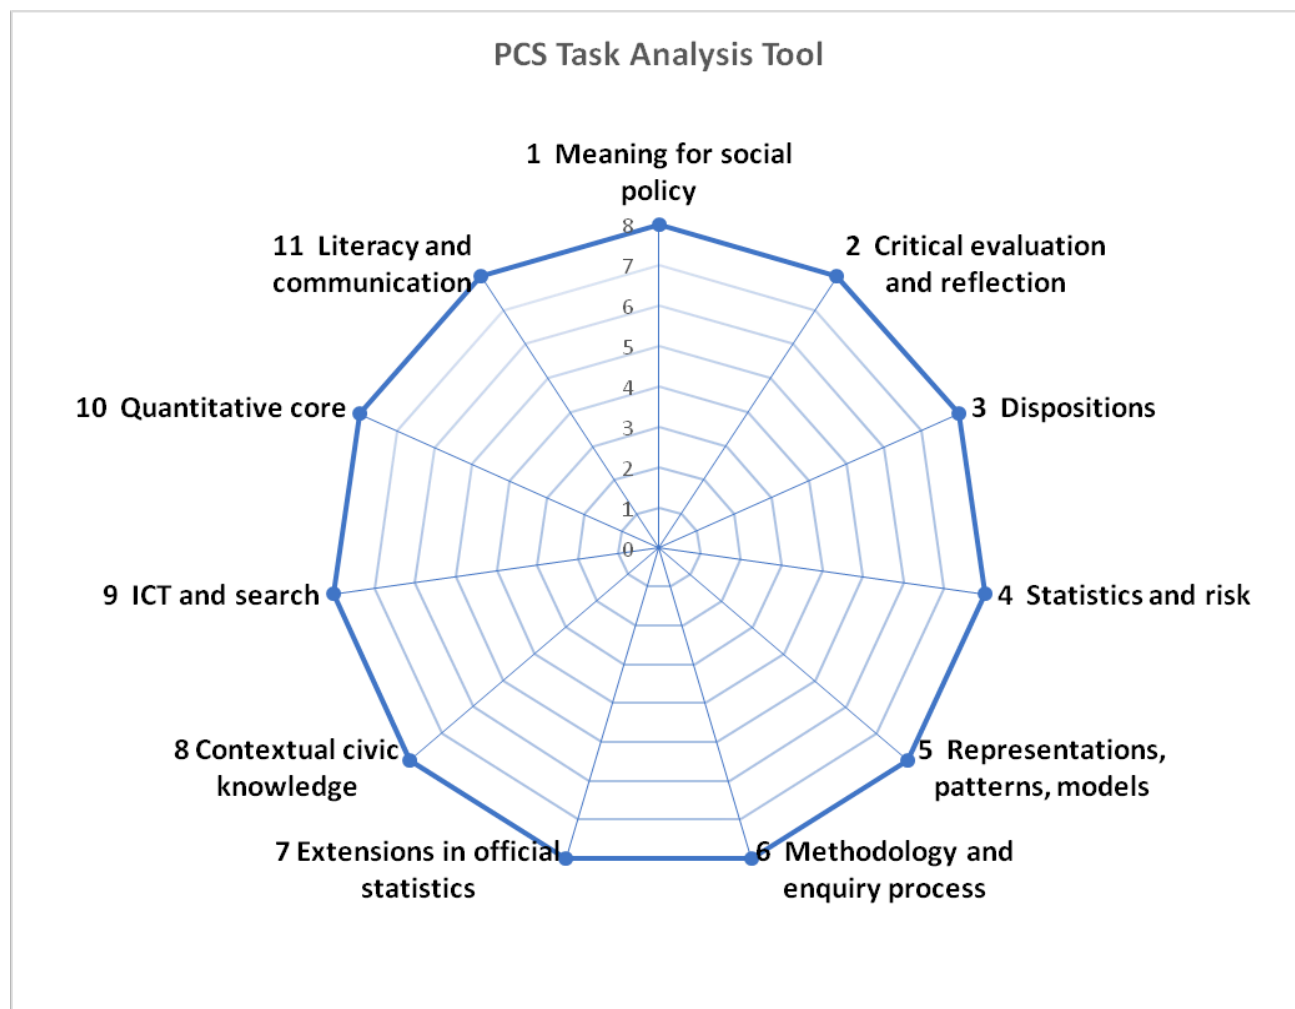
PCS Task Analysis Tool

1 Meaning for social policy

8
7
6
5
4
3
2
1
0

2 Critical evaluation and reflection

3 Dispositions

4 Statistics and risk

5 Representations, patterns, models

6 Methodology and enquiry process

7 Extensions in official statistics

8 Contextual civic knowledge

9 ICT and search

10 Quantitative core

11 Literacy and communication